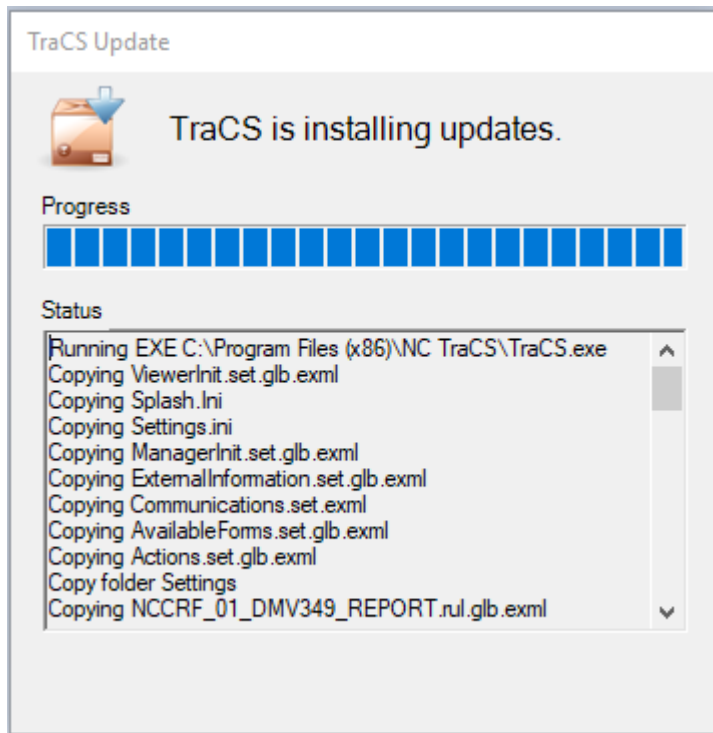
TraCS Update

TraCS is installing updates.

Progress

Status

Running EXE C:\Program Files (x86)\NC TraCS\TraCS.exe
Copying ViewerInit.set.glb.exml
Copying Splash.Ini
Copying Settings.ini
Copying ManagerInit.set.glb.exml
Copying ExternalInformation.set.glb.exml
Copying Communications.set.exml
Copying AvailableForms.set.glb.exml
Copying Actions.set.glb.exml
Copy folder Settings
Copying NCCRF_01_DMV349_REPORT.rul.glb.exml